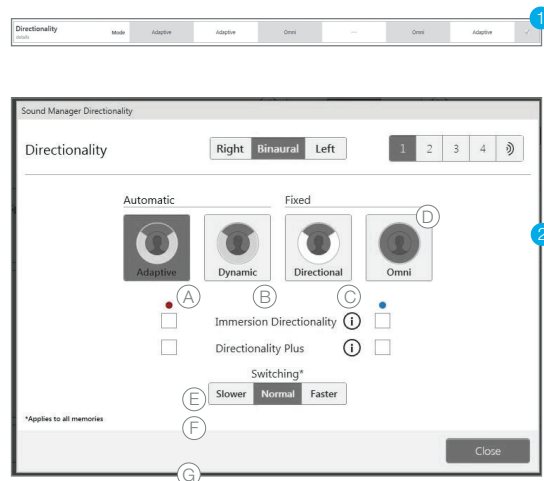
Directionality
details
Mode Adaptive Adaptive Omni --- Omni Adaptive
1

Sound Manager Directionality

Directionality

Right Binaural Left

1 2 3 4

2

Automatic

Fixed

D

Adaptive Dynamic Directional Omni

A B C

Immersion Directionality

Directionality Plus

Switching*

E

Slower Normal Faster

*Applies to all memories

F

Close

G